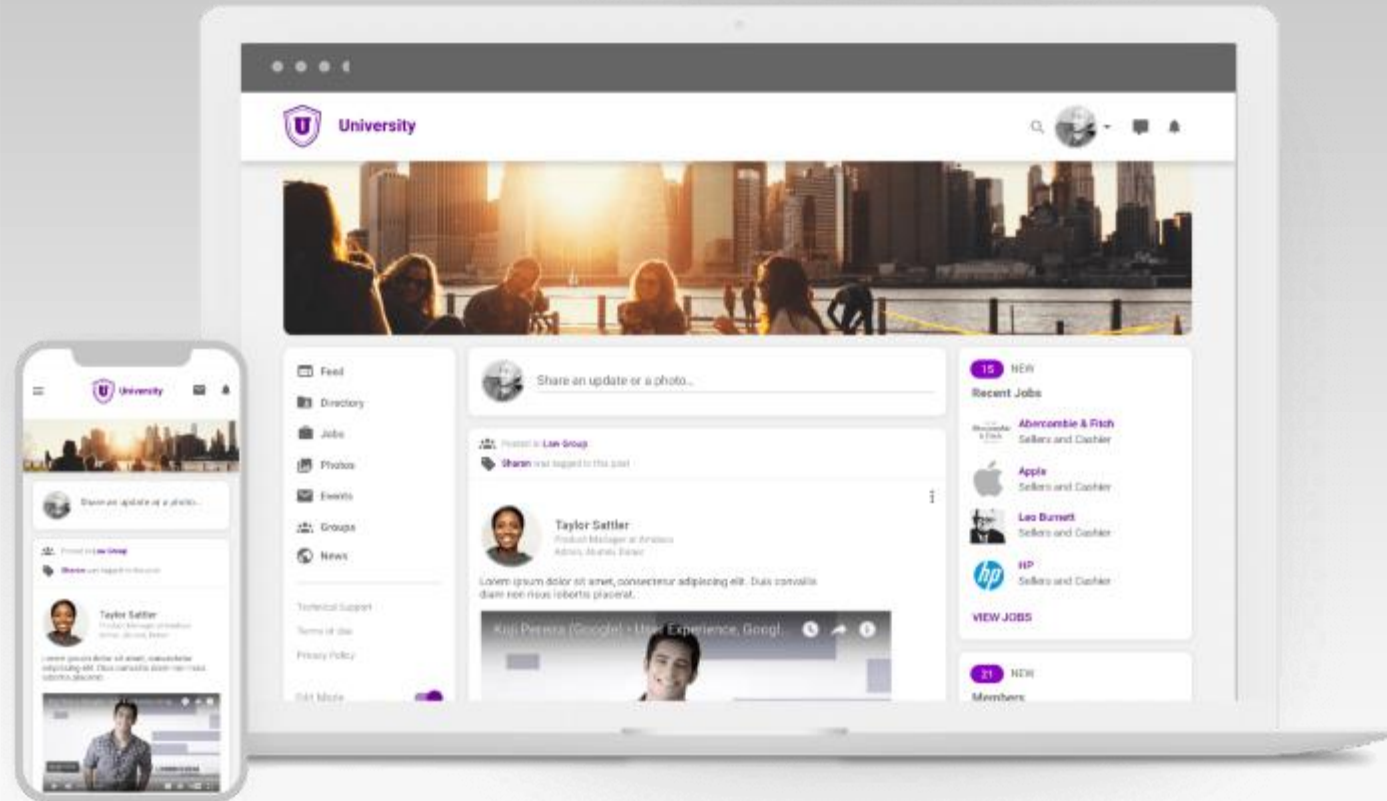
University

Feed
Directory
Jobs
Photos
Events
Groups
News

Technical Support
Terms of Use
Privacy Policy

Edit Mode

Share an update or a photo...

Posted in Law Group
Sharon was tagged in this post

Taylor Sattler
Product Manager at Amazon
Admin, Alumni Board

Lorem ipsum dolor sit amet, consectetur adipiscing elit. Duis convallis diam non risus lobortis placerat.

Koji Pereira (Google) - User Experience, Googl...

15 NEW
Recent Jobs

Abercrombie & Fitch
Sellers and Cashier

Apple
Sellers and Cashier

Leo Burnett
Sellers and Cashier

HP
Sellers and Cashier

VIEW JOBS

21 NEW
Members

University

Share an update or a photo...

Posted in Law Group
Sharon was tagged in this post

Taylor Sattler
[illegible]

Lorem ipsum dolor sit amet, consectetur adipiscing elit. Duis convallis diam non risus lobortis placerat.